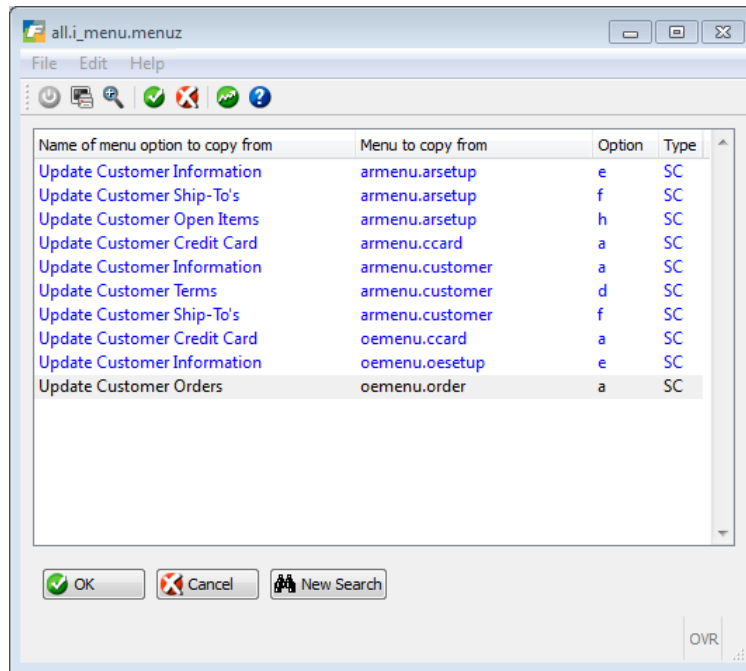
all.i_menu.menuz

File Edit Help

| Name of menu option to copy from | Menu to copy from | Option | Type |
|---|---|---|---|
| Update Customer Information | armenu.arsetup | e | SC |
| Update Customer Ship-To's | armenu.arsetup | f | SC |
| Update Customer Open Items | armenu.arsetup | h | SC |
| Update Customer Credit Card | armenu.ccard | a | SC |
| Update Customer Information | armenu.customer | a | SC |
| Update Customer Terms | armenu.customer | d | SC |
| Update Customer Ship-To's | armenu.customer | f | SC |
| Update Customer Credit Card | oemenu.ccard | a | SC |
| Update Customer Information | oemenu.oesetup | e | SC |
| Update Customer Orders | oemenu.order | a | SC |

OK Cancel New Search

OVR